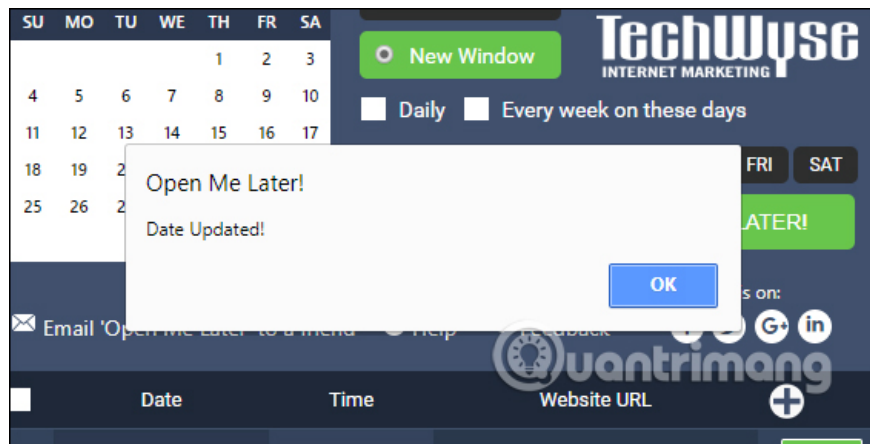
| SU | MO | TU | WE | TH | FR | SA |
|---|---|---|---|---|---|---|
| | | | | 1 | 2 | 3 |
| 4 | 5 | 6 | 7 | 8 | 9 | 10 |
| 11 | 12 | 13 | 14 | 15 | 16 | 17 |
| 18 | 19 | 2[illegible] | | | | |
| 25 | 26 | 2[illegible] | | | | |

New Window

TechWyse
INTERNET MARKETING

Daily

Every week on these days

FRI

SAT

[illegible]LATER!

Open Me Later!

Date Updated!

OK

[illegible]s on:

Email 'Open Me Later' to a friend

Help

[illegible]dback

quantrimang

Date

Time

Website URL